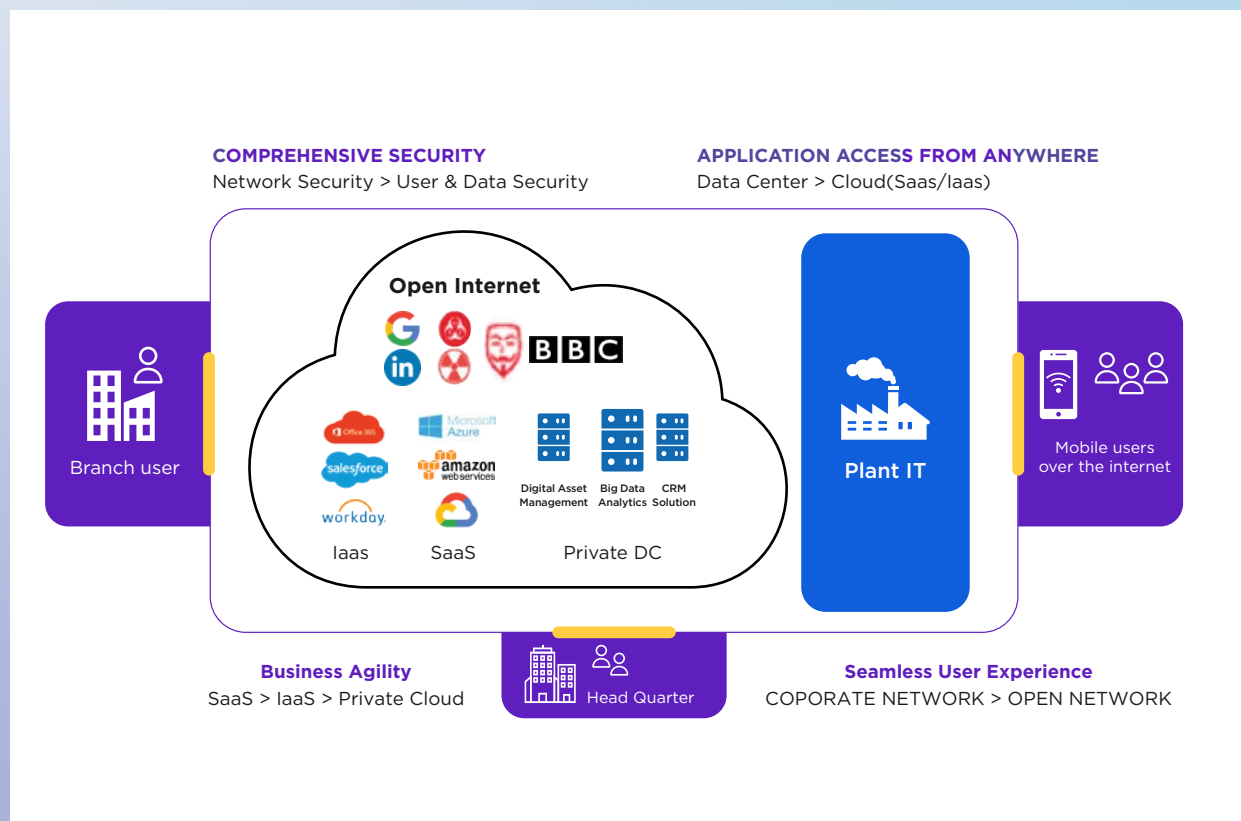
COMPREHENSIVE SECURITY
Network Security > User & Data Security

APPLICATION ACCESS FROM ANYWHERE
Data Center > Cloud(Saas/Iaas)

Branch user

Open Internet

BBC

Office 365
Microsoft Azure
salesforce
amazon web services
workday.

Digital Asset Management
Big Data Analytics
CRM Solution

Iaas
SaaS
Private DC

Plant IT

Mobile users over the internet

Business Agility
SaaS > IaaS > Private Cloud

Head Quarter

Seamless User Experience
COPORATE NETWORK > OPEN NETWORK